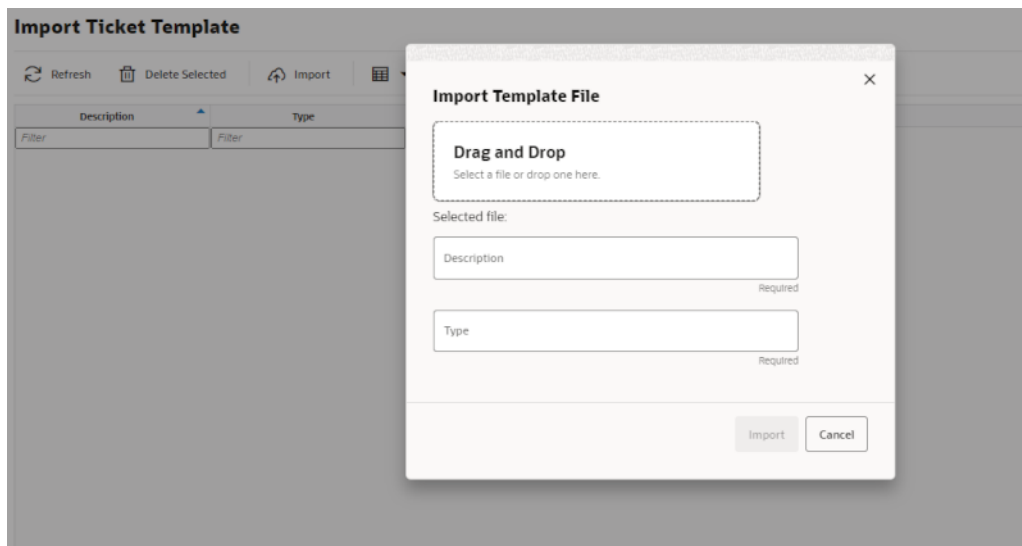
Import Ticket Template

Refresh Delete Selected Import

| Description | Type |
|---|---|
| Filter | Filter |

Import Template File

×

Drag and Drop
Select a file or drop one here.

Selected file:

Description
Required

Type
Required

Import Cancel